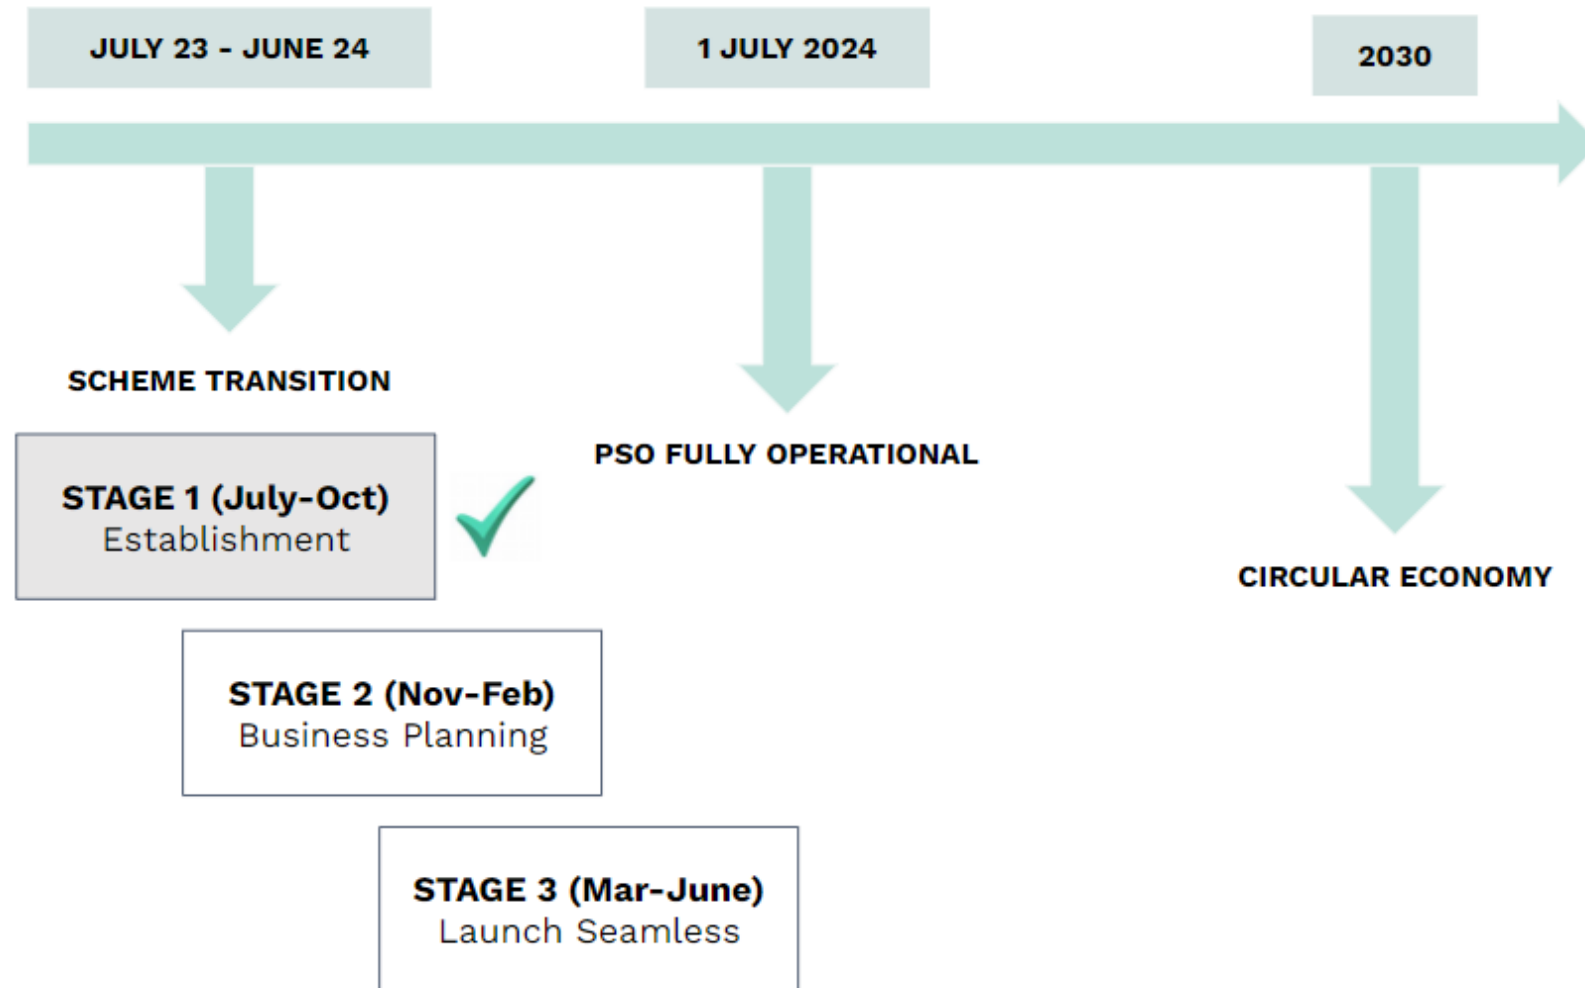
JULY 23 - JUNE 24

1 JULY 2024

2030

SCHEME TRANSITION

STAGE 1 (July-Oct)
Establishment

PSO FULLY OPERATIONAL

CIRCULAR ECONOMY

STAGE 2 (Nov-Feb)
Business Planning

STAGE 3 (Mar-June)
Launch Seamless